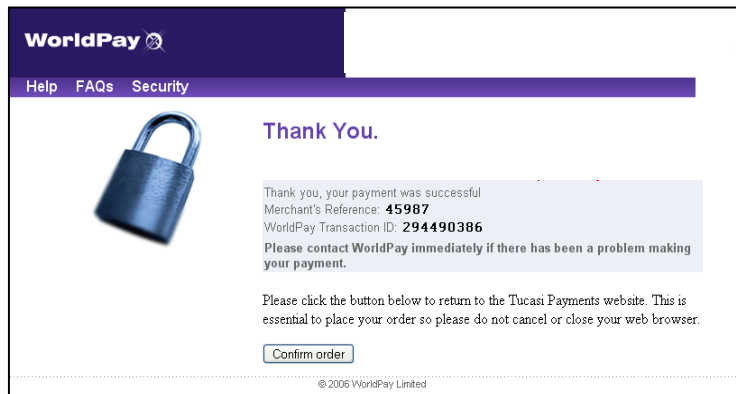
WorldPay

Help FAQs Security

Thank You.

Thank you, your payment was successful
Merchant's Reference: 45987
WorldPay Transaction ID: 294490386
Please contact WorldPay immediately if there has been a problem making your payment.

Please click the button below to return to the Tucasi Payments website. This is essential to place your order so please do not cancel or close your web browser.

Confirm order

© 2006 WorldPay Limited